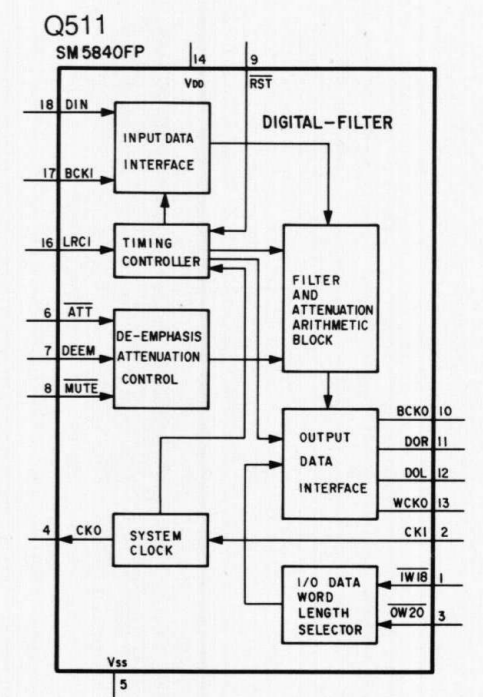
Q511
SM5840FP

14 VDD
9 $\overline{RST}$

DIGITAL-FILTER

18 DIN
17 BCKI
16 LRCI
6 $\overline{ATT}$
7 DEEM
8 $\overline{MUTE}$
4 CKO

INPUT DATA INTERFACE

TIMING CONTROLLER

FILTER AND ATTENUATION ARITHMETIC BLOCK

DE-EMPHASIS ATTENUATION CONTROL

OUTPUT DATA INTERFACE

SYSTEM CLOCK

I/O DATA WORD LENGTH SELECTOR

BCKO 10
DOR 11
DOL 12
WCKO 13
CKI 2
$\overline{IW18}$ 1
$\overline{OW20}$ 3

Vss
5